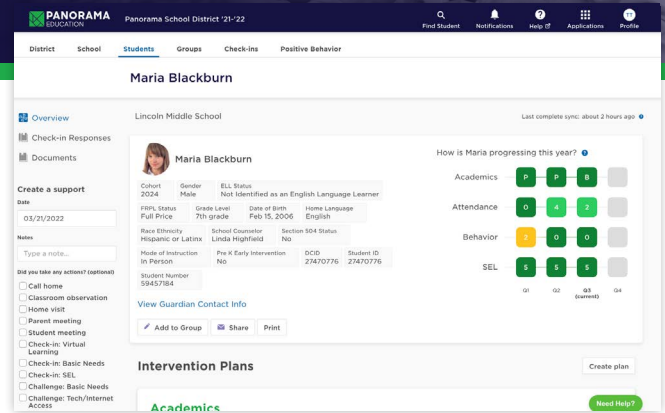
PANORAMA EDUCATION

Panorama School District '21-'22

Find Student Notifications Help Applications Profile

District School Students Groups Check-ins Positive Behavior

Maria Blackburn

Overview

Check-in Responses

Documents

Create a support

Date

03/21/2022

Notes

Type a note...

Did you take any actions? (optional)

Call home

Classroom observation

Home visit

Parent meeting

Student meeting

Check-in: Virtual Learning

Check-in: Basic Needs

Check-in: SEL

Challenge: Basic Needs

Challenge: Tech/Internet Access

Lincoln Middle School

Last complete sync: about 2 hours ago

Maria Blackburn

| Cohort 2024 | Gender Male | ELL Status Not Identified as an English Language Learner | |
|---|---|---|---|
| FRPL Status Full Price | Grade Level 7th grade | Date of Birth Feb 15, 2006 | Home Language English |
| Race Ethnicity Hispanic or Latinx | School Counselor Linda Highfield | Section 504 Status No | |
| Mode of Instruction In Person | Pre K Early Intervention No | DCID 27470776 | Student ID 27470776 |
| Student Number 59457184 | | | |

View Guardian Contact Info

Add to Group Share Print

How is Maria progressing this year?

| | Q1 | Q2 | Q3 (current) | Q4 |
|---|---|---|---|---|
| Academics | P | P | B | |
| Attendance | 0 | 4 | 2 | |
| Behavior | 2 | 0 | 0 | |
| SEL | S | S | S | |

Intervention Plans

Create plan

Academics

Need Help?